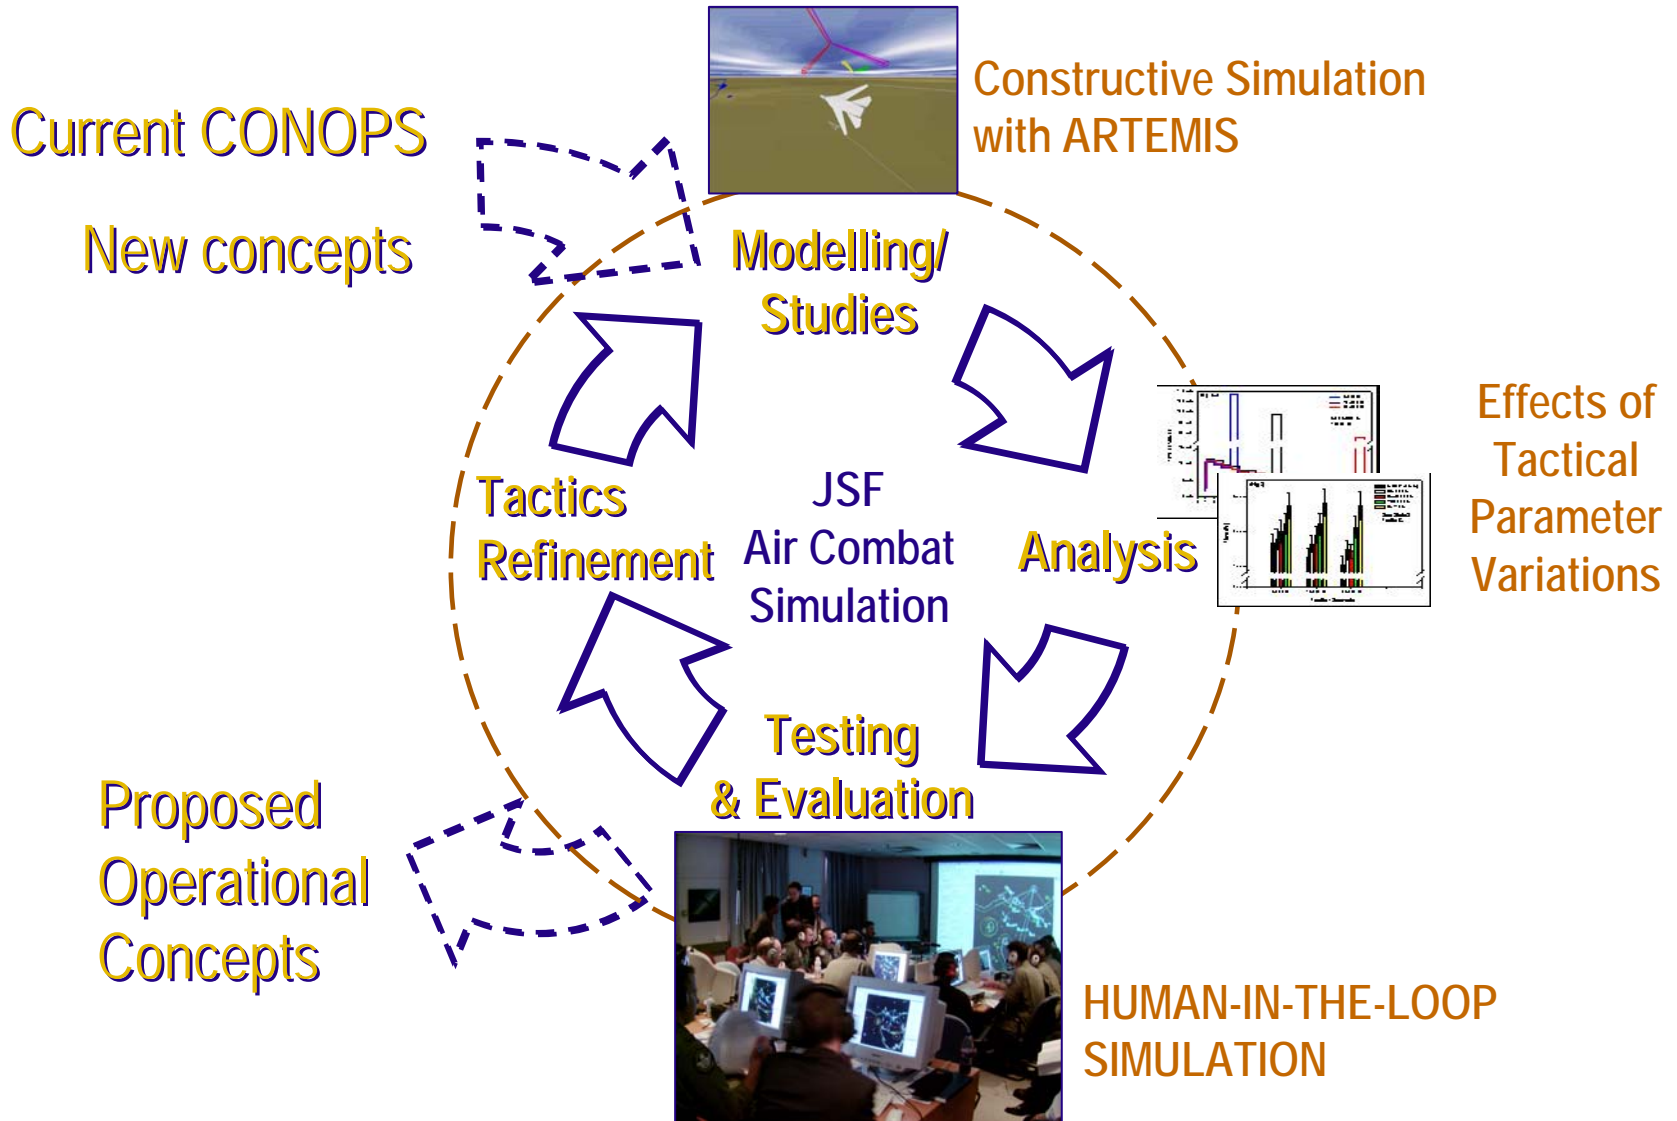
Current CONOPS

New concepts

Constructive Simulation with ARTEMIS

Modelling/ Studies

Effects of Tactical Parameter Variations

Tactics Refinement

JSF Air Combat Simulation

Analysis

Testing & Evaluation

Proposed Operational Concepts

HUMAN-IN-THE-LOOP SIMULATION